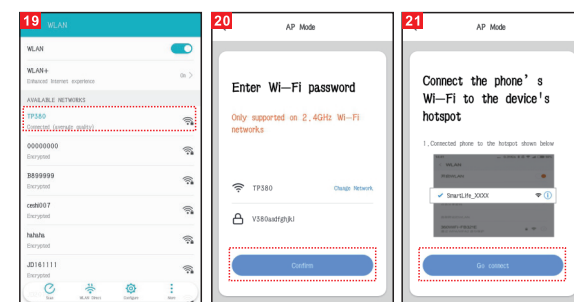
19
WLAN

WLAN

WLAN+
Enhanced Internet experience

AVAILABLE NETWORKS

TP380
Connected (average quality)

00000000
Encrypted

B899999
Encrypted

ceshi007
Encrypted

hahaha
Encrypted

JD161111
Encrypted

Scan
WLAN Direct
Configure
More

20
AP Mode

Enter Wi-Fi password

Only supported on 2.4GHz Wi-Fi networks

TP380
Change Network

V380aadfghjkl

Confirm

21
AP Mode

Connect the phone's Wi-Fi to the device's hotspot

1.Connected phone to the hotspot shown below

WLAN

SmartLife_XXXX

Go connect